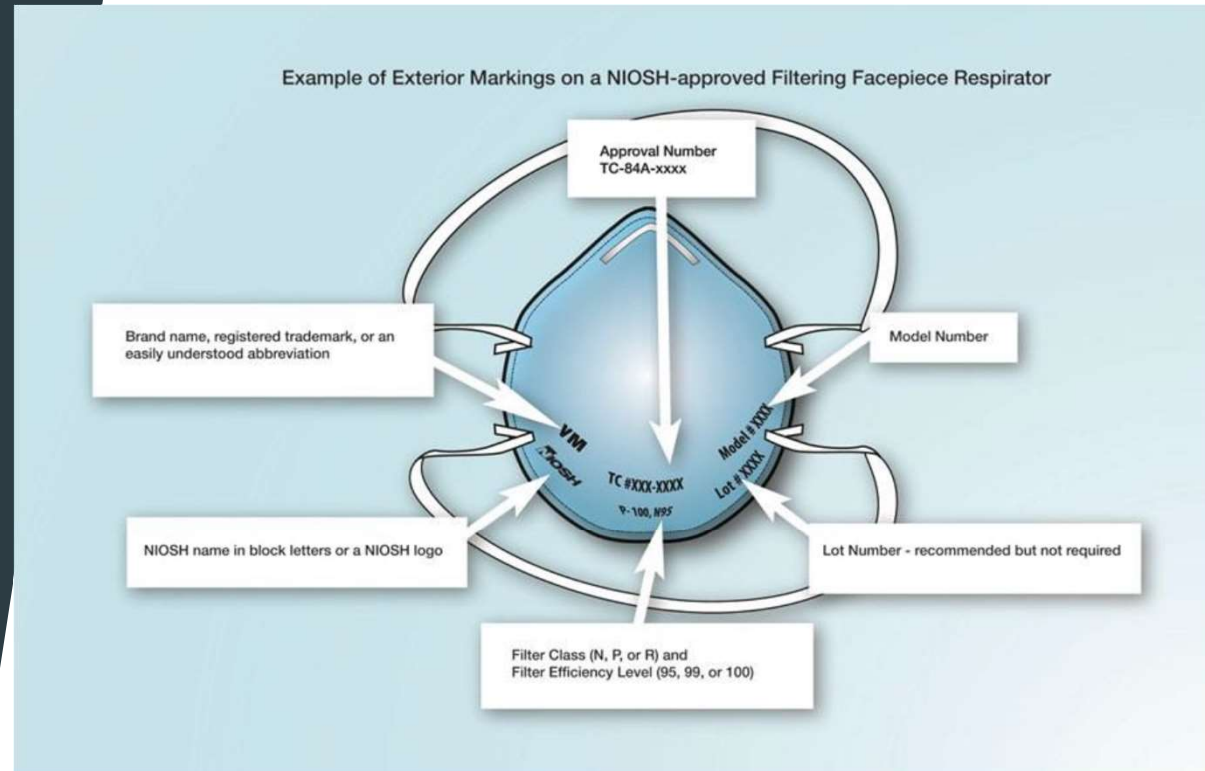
Example of Exterior Markings on a NIOSH-approved Filtering Facepiece Respirator

Approval Number
TC-84A-xxxx

Brand name, registered trademark, or an easily understood abbreviation

Model Number

VM

NIOSH

TC #XXX-XXXX

P-100, N95

Model # XXXX

Lot # XXXX

NIOSH name in block letters or a NIOSH logo

Lot Number - recommended but not required

Filter Class (N, P, or R) and
Filter Efficiency Level (95, 99, or 100)